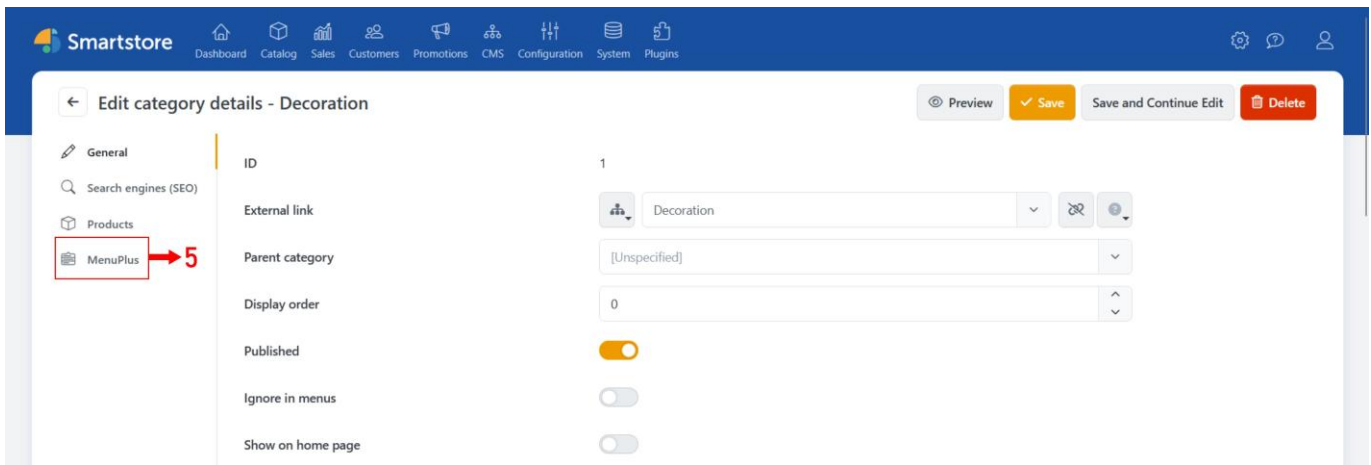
Smartstore
Dashboard Catalog Sales Customers Promotions CMS Configuration System Plugins

Edit category details - Decoration

Preview
Save
Save and Continue Edit
Delete

General
Search engines (SEO)
Products
MenuPlus
5

ID
1

External link
Decoration

Parent category
[Unspecified]

Display order
0

Published

Ignore in menus

Show on home page